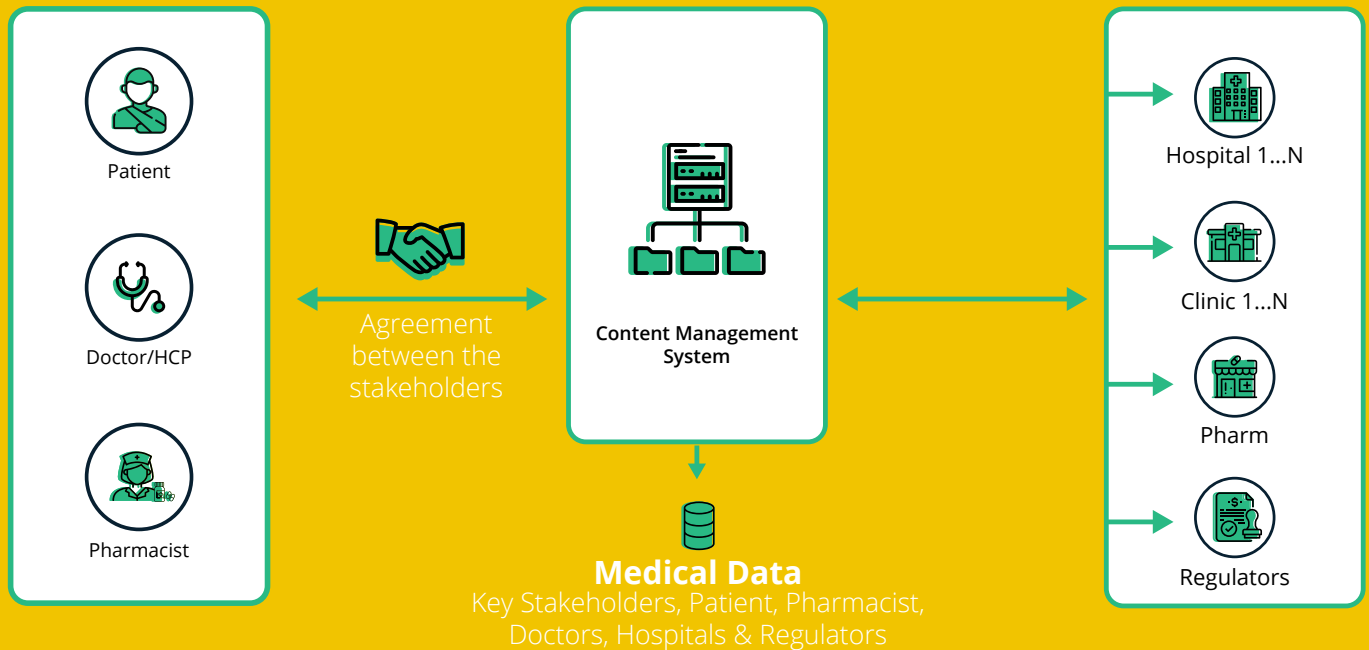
Patient

Doctor/HCP

Pharmacist

Agreement between the stakeholders

Content Management System

Medical Data

Key Stakeholders, Patient, Pharmacist, Doctors, Hospitals & Regulators

Hospital 1...N

Clinic 1...N

Pharm

Regulators